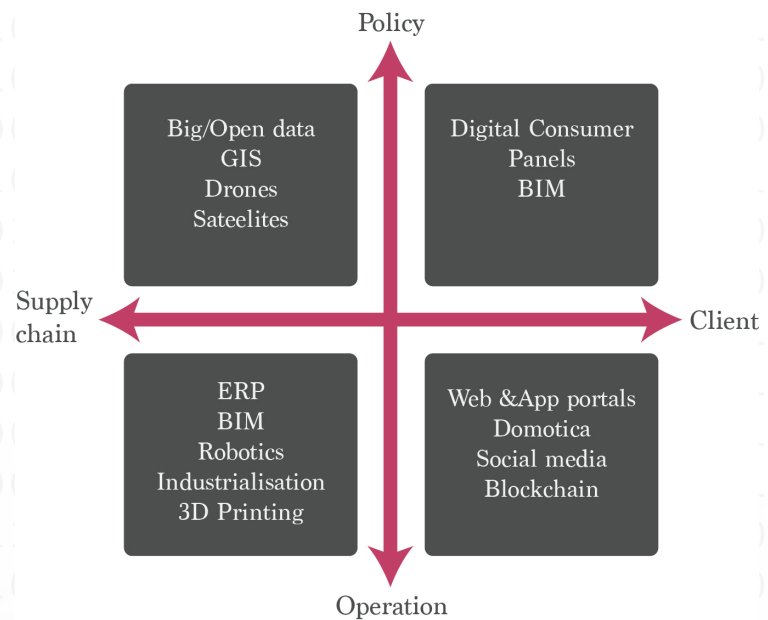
Policy

Big/Open data
GIS
Drones
Sateelites

Digital Consumer
Panels
BIM

Supply chain

Client

ERP
BIM
Robotics
Industrialisation
3D Printing

Web &App portals
Domotica
Social media
Blockchain

Operation